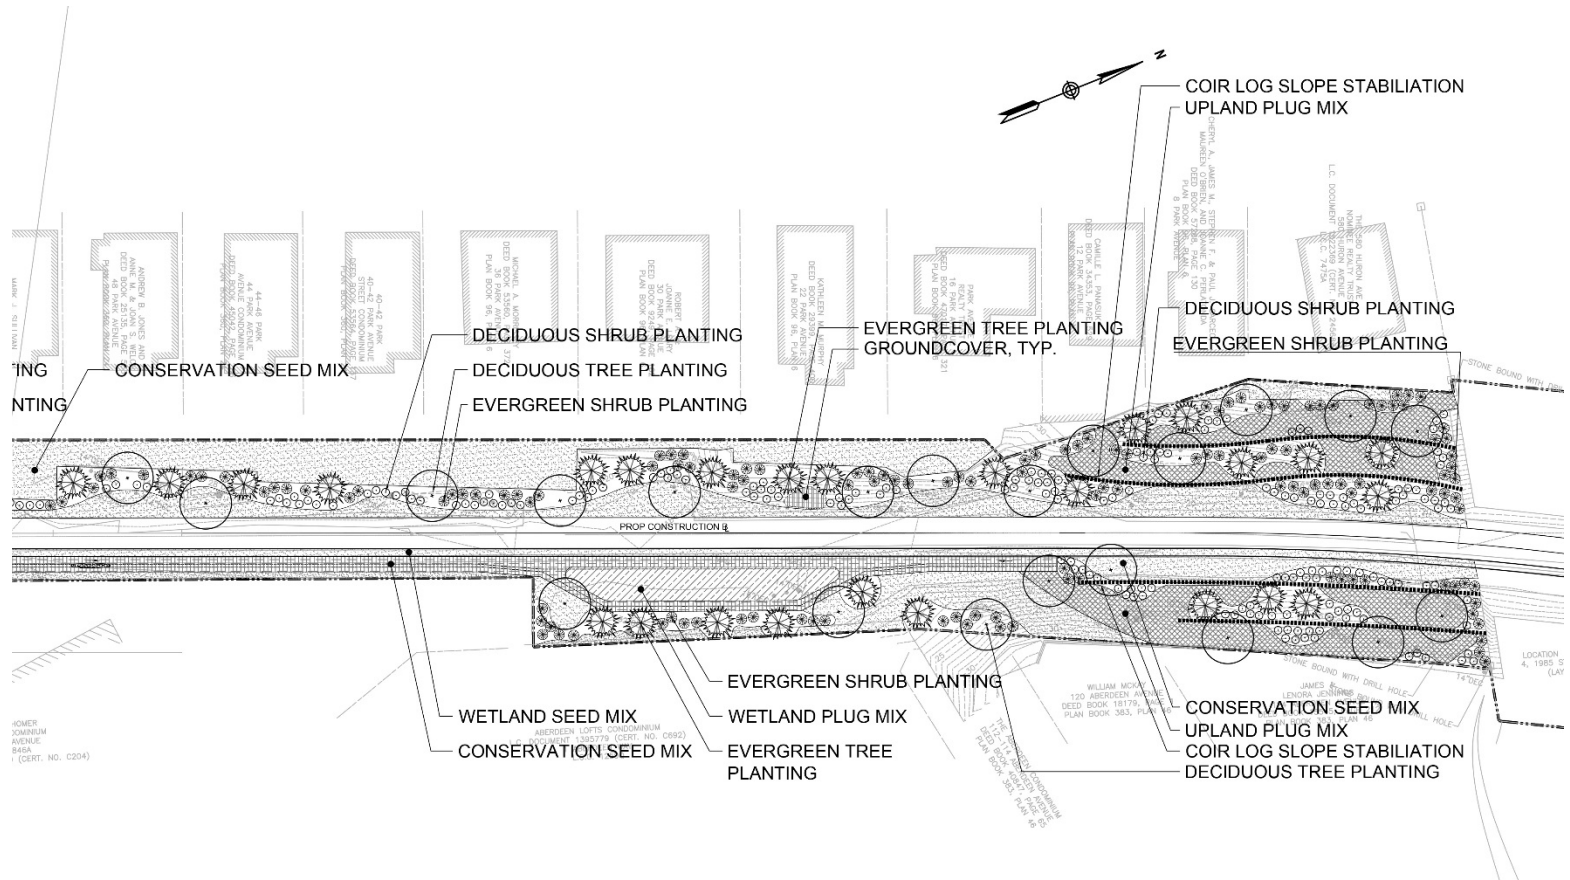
N

COIR LOG SLOPE STABILIATION
UPLAND PLUG MIX

DECIDUOUS SHRUB PLANTING
EVERGREEN SHRUB PLANTING

EVERGREEN TREE PLANTING
GROUNDCOVER, TYP.

DECIDUOUS SHRUB PLANTING
DECIDUOUS TREE PLANTING
EVERGREEN SHRUB PLANTING

TING
CONSERVATION SEED MIX
NTING

ANDREW B. JONES AND ANNE M. & JOAN S. WELCH DEED BOOK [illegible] 48 PARK AVENUE PLAN BOOK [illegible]

44-46 PARK AVENUE CONDOMINIUM DEED BOOK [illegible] PLAN BOOK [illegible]

40-42 PARK AVENUE STREET CONDOMINIUM DEED BOOK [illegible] PLAN BOOK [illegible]

MICHAEL A. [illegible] DEED BOOK 53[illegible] 36 PARK AVENUE PLAN BOOK 96, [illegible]

ROBERT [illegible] DEED BOOK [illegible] 30 PARK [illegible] PLAN BOOK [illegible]

KATHLEEN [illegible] MURPHY DEED BOOK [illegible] 22 PARK AVENUE PLAN BOOK 96, PLAN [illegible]

PARK AVE REALTY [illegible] DEED BOOK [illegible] 16 PARK AVENUE PLAN BOOK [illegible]

CAMILLE L. PANAGUS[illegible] DEED BOOK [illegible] 12 PARK AVENUE PLAN BOOK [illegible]

CHERYL A. JAMES M. STEPHEN F. & PAUL MAUREEN O'BRIEN AND JOANNE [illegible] DEED BOOK 27998, PAGE 130 8 PARK AVENUE PLAN BOOK 96, PLAN 6

THE 66 HURON AVE NOMINEE REALTY TRUST 66 HURON AVENUE L.C. DOCUMENT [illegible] (CERT. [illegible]) L.C.C. 7475A

STONE BOUND WITH DRILL HOLE

PROP CONSTRUCTION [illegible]

EVERGREEN SHRUB PLANTING
WETLAND SEED MIX
WETLAND PLUG MIX
CONSERVATION SEED MIX
EVERGREEN TREE PLANTING

HOMER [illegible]ONDOMINIUM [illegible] AVENUE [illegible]846A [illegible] (CERT. NO. C204)

ABERDEEN LOFTS CONDOMINIUM L.C. DOCUMENT 1395779 (CERT. NO. C692)

WILLIAM MCKAY 120 ABERDEEN AVENUE DEED BOOK 18179, PAGE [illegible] PLAN BOOK 383, PLAN 46

THE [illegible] CONDOMINIUM 112-114 ABERDEEN AVENUE DEED BOOK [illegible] PLAN BOOK 383, PLAN 46

JAMES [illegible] LENORA JENNINGS DEED BOOK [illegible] PLAN BOOK 383, PLAN 46

STONE BOUND WITH DRILL HOLE
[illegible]ILL HOLE

CONSERVATION SEED MIX
UPLAND PLUG MIX
COIR LOG SLOPE STABILIATION
DECIDUOUS TREE PLANTING

LOCATION 4, 1985 S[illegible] (LAY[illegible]